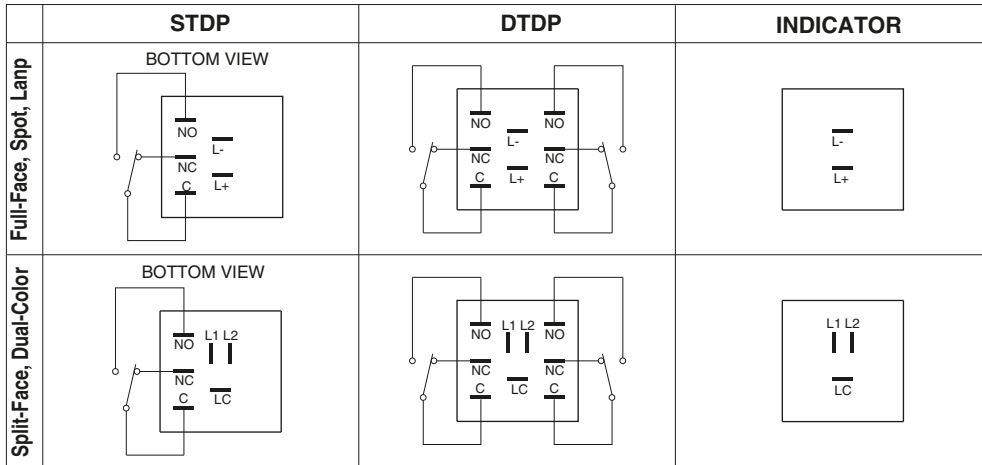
| | STDP | DTDP | INDICATOR |
|---|---|---|---|
| Full-Face, Spot, Lanp | BOTTOM VIEW NO L- NC L+ C | NO L- NO NC L+ NC C C | L- L+ |
| Split-Face, Dual-Color | BOTTOM VIEW NO L1 L2 NC C LC | NO L1 L2 NO NC LC NC C C | L1 L2 LC |